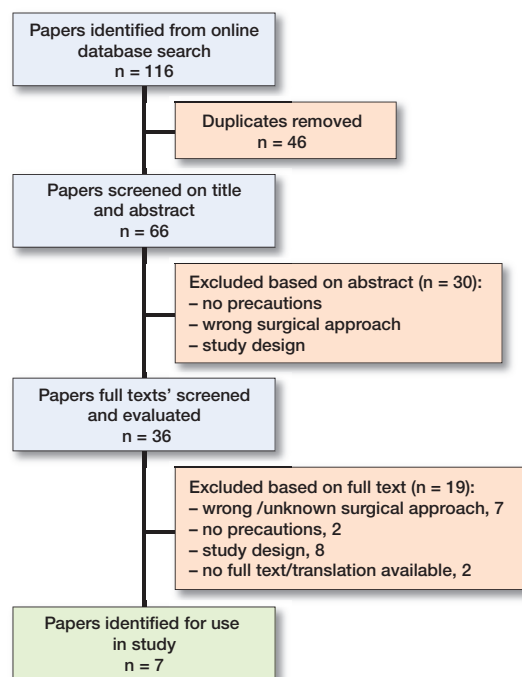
Papers identified from online database search
n = 116

Duplicates removed
n = 46

Papers screened on title and abstract
n = 66

Excluded based on abstract (n = 30):
– no precautions
– wrong surgical approach
– study design

Papers full texts' screened and evaluated
n = 36

Excluded based on full text (n = 19):
– wrong /unknown surgical approach, 7
– no precautions, 2
– study design, 8
– no full text/translation available, 2

Papers identified for use in study
n = 7